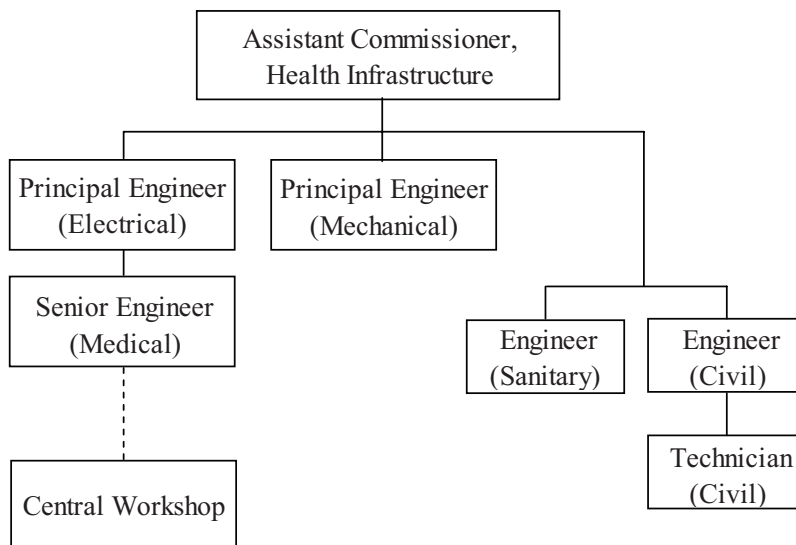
Assistant Commissioner, Health Infrastructure

Principal Engineer (Electrical)

Principal Engineer (Mechanical)

Senior Engineer (Medical)

Engineer (Sanitary)

Engineer (Civil)

Technician (Civil)

Central Workshop